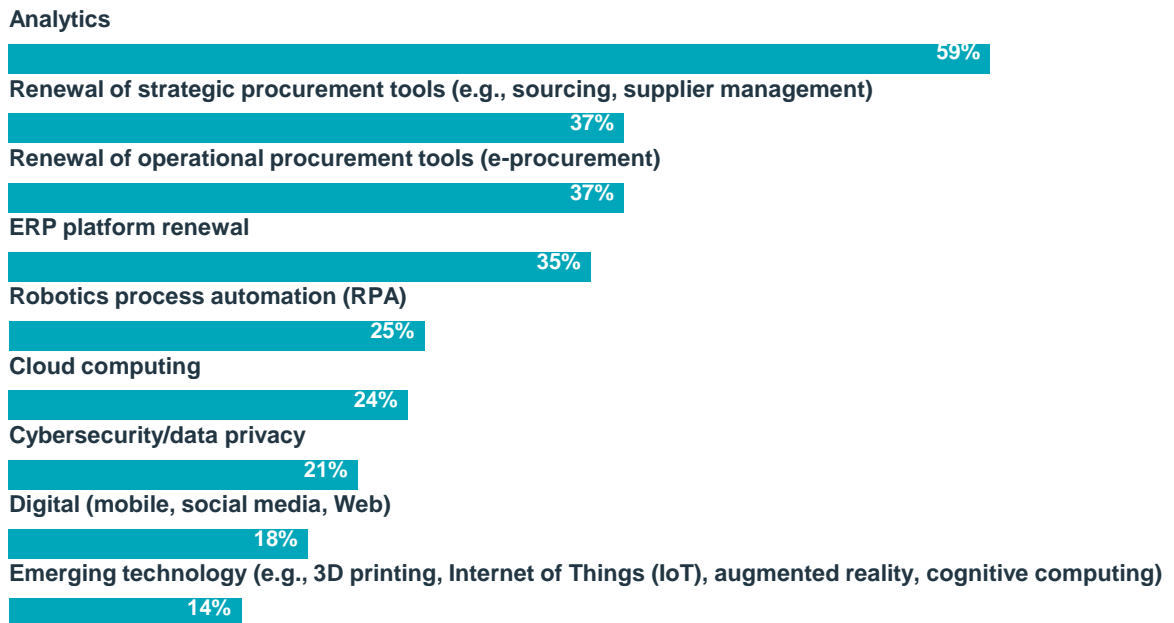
Analytics

59%

Renewal of strategic procurement tools (e.g., sourcing, supplier management)

37%

Renewal of operational procurement tools (e-procurement)

37%

ERP platform renewal

35%

Robotics process automation (RPA)

25%

Cloud computing

24%

Cybersecurity/data privacy

21%

Digital (mobile, social media, Web)

18%

Emerging technology (e.g., 3D printing, Internet of Things (IoT), augmented reality, cognitive computing)

14%